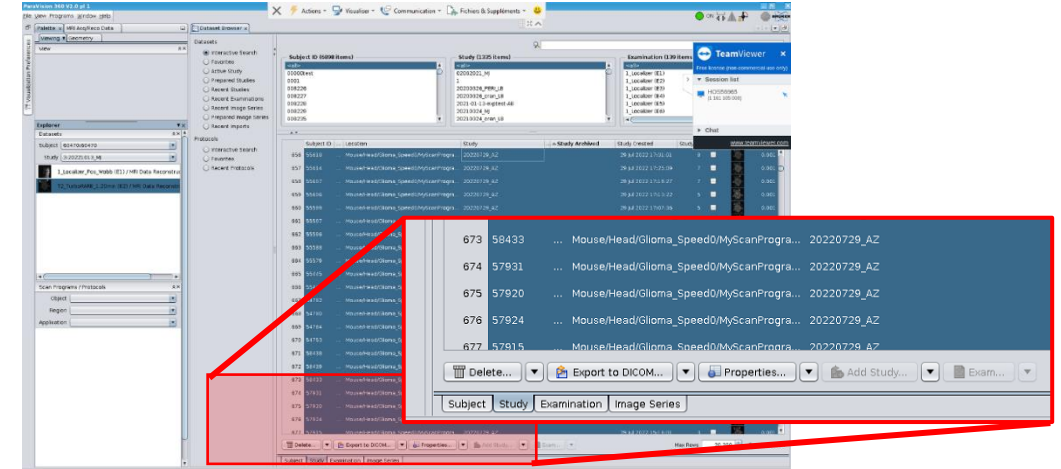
ParaVision 360 V3.0 pl 1
File View Programs Window Help
Actions Visualise Communication Fichiers & Supplements
Palette MR ImgReco Data Dataset Browser
Viewing Geometry
View
Datasets
Interactive Search
Favorites
Active Study
Prepared Studies
Recent Studies
Recent Examinations
Recent Image Series
Recent Imports
Protocols
Interactive Search
Favorites
Recent Protocols
Subject ID (5898 items)
Study (1335 items)
Examination (139 items)
TeamViewer
Session list
Chat
www.teamviewer.com
Explorer
Datasets
Subject
Study
1_Localizer_Pos_Webb (E1) / MR Data Reconstruct
T2_TurboRARE_1.20mm (E2) / MR Data Reconstruct
Scan Programs / Protocols
Object
Region
Application
Subject ID Location Study Study Archived Study Created
673 58433 ... Mouse/Head/Glioma_Speed0/MyScanProgra... 20220729_AZ
674 57931 ... Mouse/Head/Glioma_Speed0/MyScanProgra... 20220729_AZ
675 57920 ... Mouse/Head/Glioma_Speed0/MyScanProgra... 20220729_AZ
676 57924 ... Mouse/Head/Glioma_Speed0/MyScanProgra... 20220729_AZ
677 57915
Delete... Export to DICOM... Properties... Add Study... Exam...
Subject Study Examination Image Series
Max Rows: